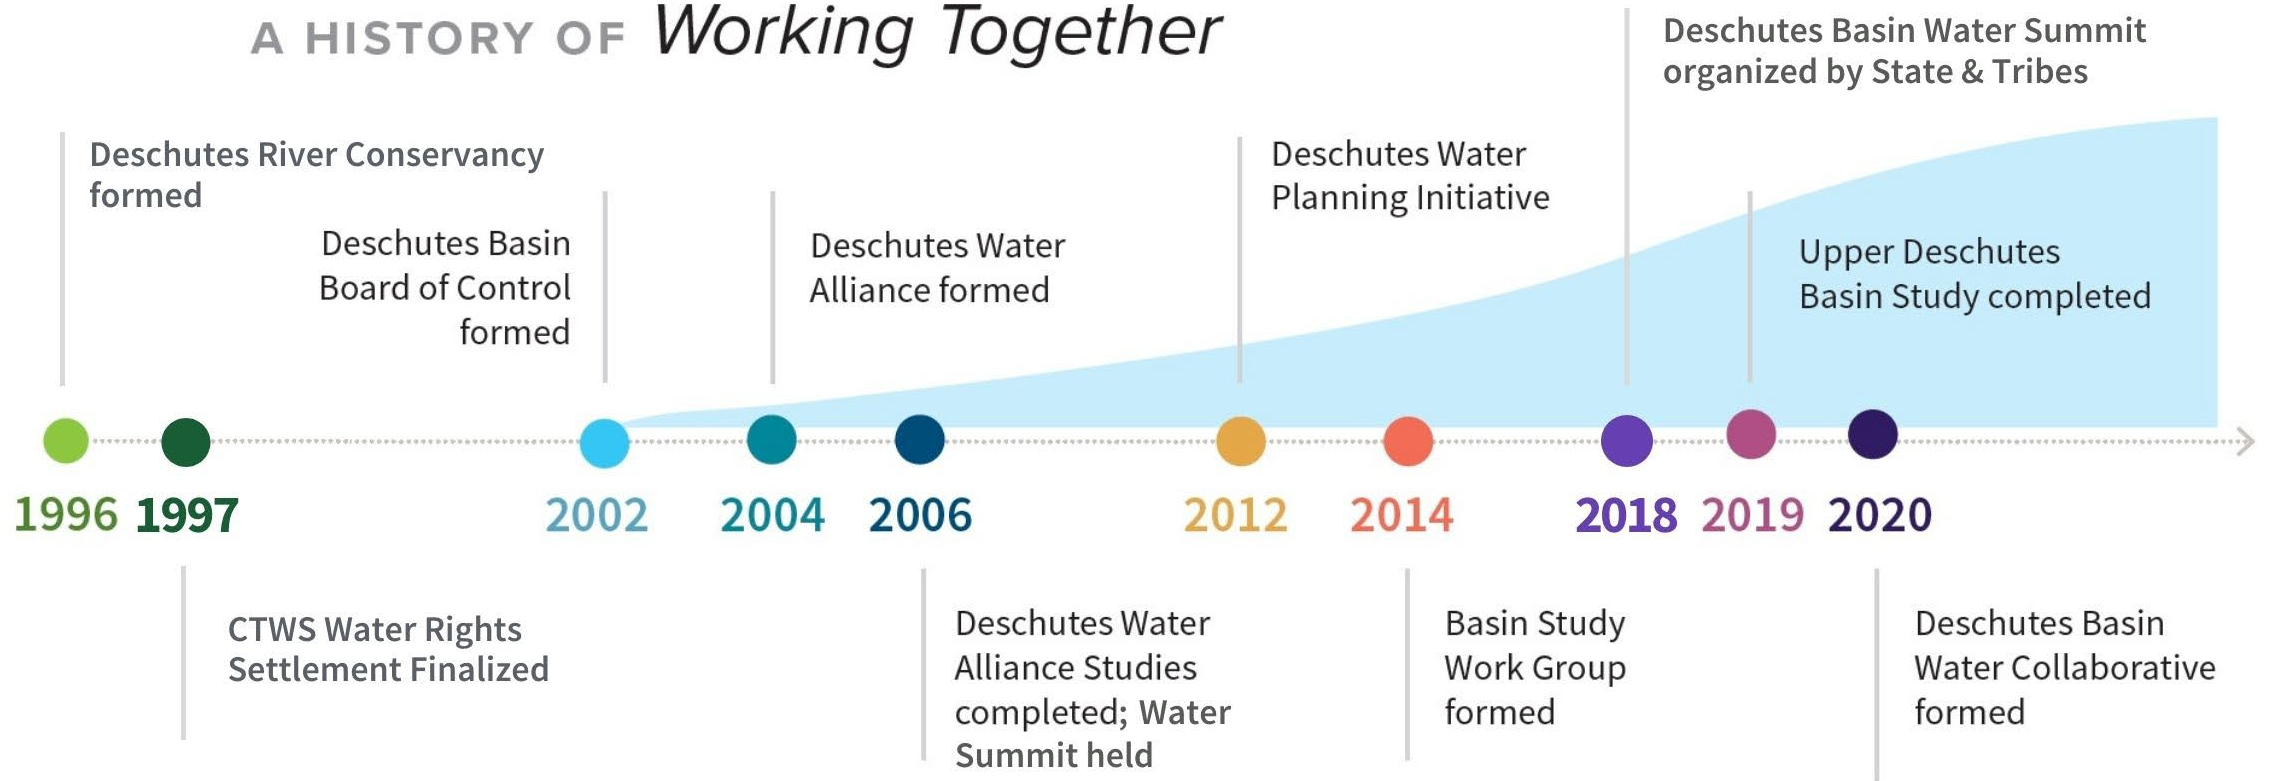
A HISTORY OF Working Together

Deschutes River Conservancy formed

Deschutes Basin Board of Control formed

Deschutes Water Alliance formed

Deschutes Water Planning Initiative

Deschutes Basin Water Summit organized by State & Tribes

Upper Deschutes Basin Study completed

1996 1997 2002 2004 2006 2012 2014 2018 2019 2020

CTWS Water Rights Settlement Finalized

Deschutes Water Alliance Studies completed; Water Summit held

Basin Study Work Group formed

Deschutes Basin Water Collaborative formed